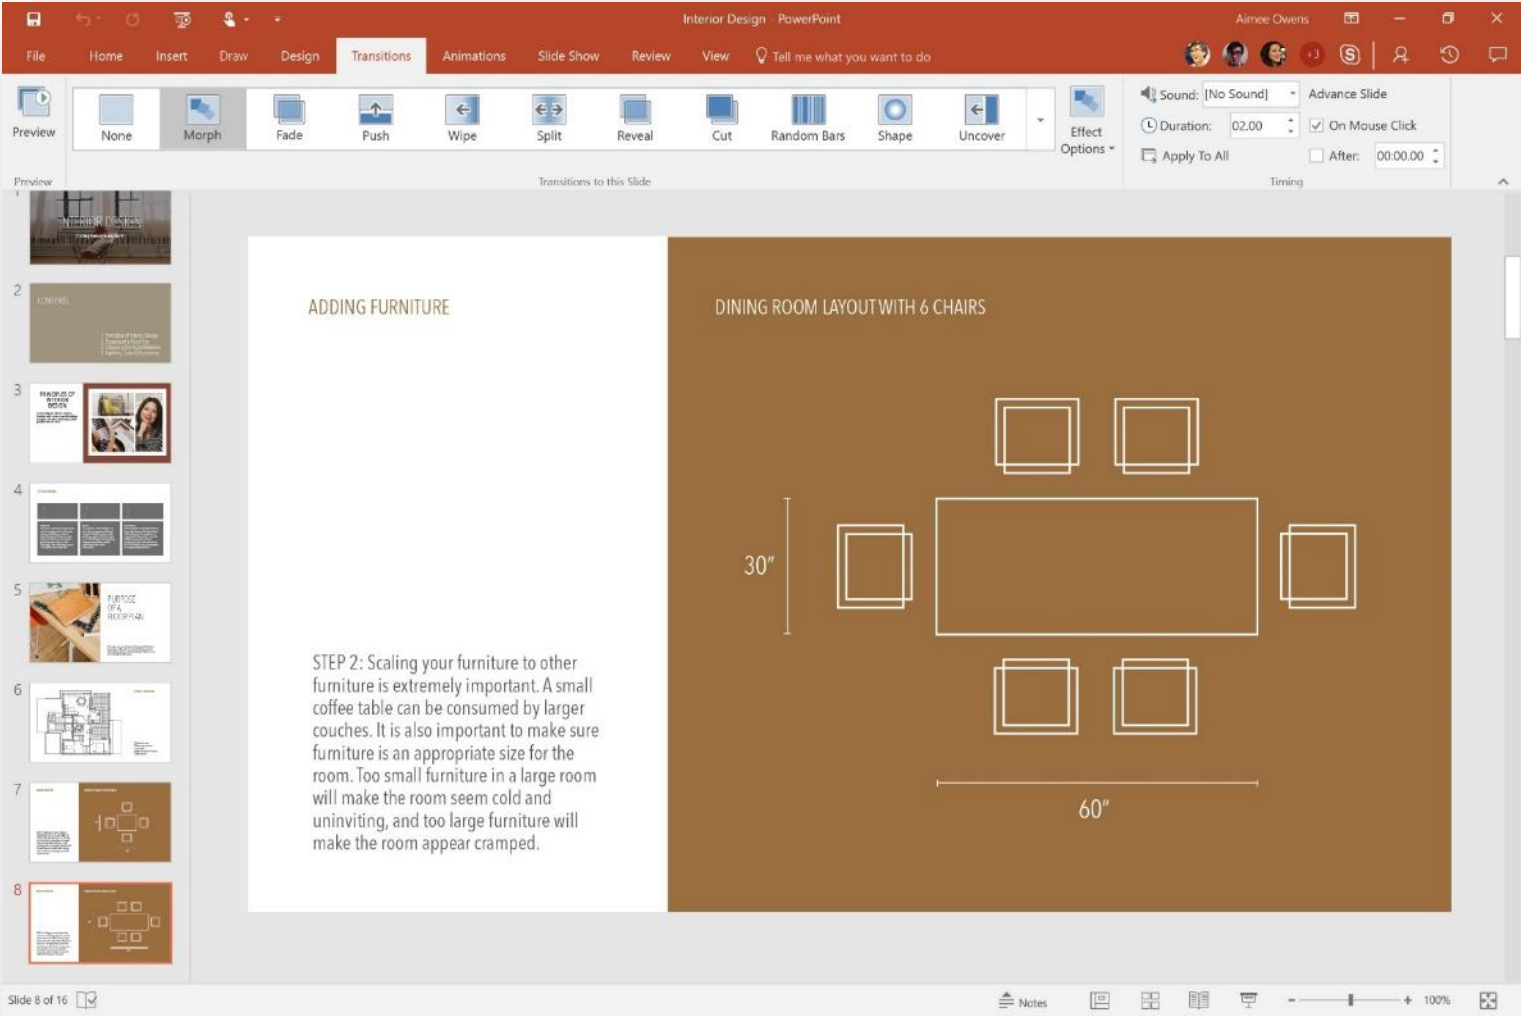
Interior Design - PowerPoint

Aimee Owens

File Home Insert Draw Design Transitions Animations Slide Show Review View Tell me what you want to do

Preview

None Morph Fade Push Wipe Split Reveal Cut Random Bars Shape Uncover

Effect Options

Sound: [No Sound]
Duration: 02.00
Apply To All

Advance Slide
On Mouse Click
After: 00:00.00

Preview

Transitions to this Slide

Timing

1
INTERIOR DESIGN

2
CONTENTS

3
PRINCIPLES OF INTERIOR DESIGN

4

5
PURPOSE OF A FLOOR PLAN

6

7

8

ADDING FURNITURE

STEP 2: Scaling your furniture to other furniture is extremely important. A small coffee table can be consumed by larger couches. It is also important to make sure furniture is an appropriate size for the room. Too small furniture in a large room will make the room seem cold and uninviting, and too large furniture will make the room appear cramped.

DINING ROOM LAYOUT WITH 6 CHAIRS

30"

60"

Slide 8 of 16

Notes

100%